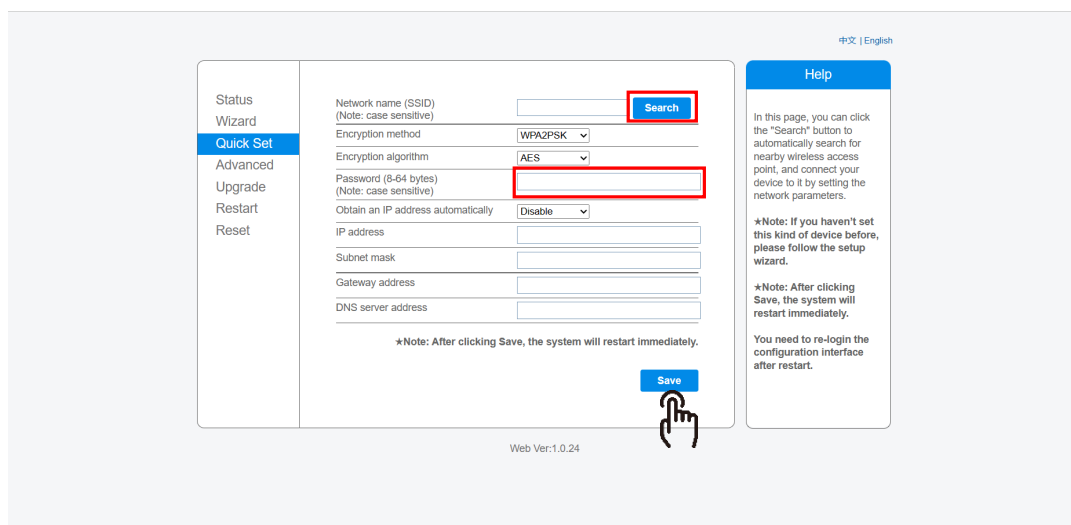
中文 | English

Status
Wizard
Quick Set
Advanced
Upgrade
Restart
Reset

| | |
|---|---|
| Network name (SSID) (Note: case sensitive) | Search |
| Encryption method | WPA2PSK |
| Encryption algorithm | AES |
| Password (8-64 bytes) (Note: case sensitive) | |
| Obtain an IP address automatically | Disable |
| IP address | |
| Subnet mask | |
| Gateway address | |
| DNS server address | |

★Note: After clicking Save, the system will restart immediately.

Save

Help

In this page, you can click the "Search" button to automatically search for nearby wireless access point, and connect your device to it by setting the network parameters.

★Note: If you haven't set this kind of device before, please follow the setup wizard.

★Note: After clicking Save, the system will restart immediately.

You need to re-login the configuration interface after restart.

Web Ver:1.0.24